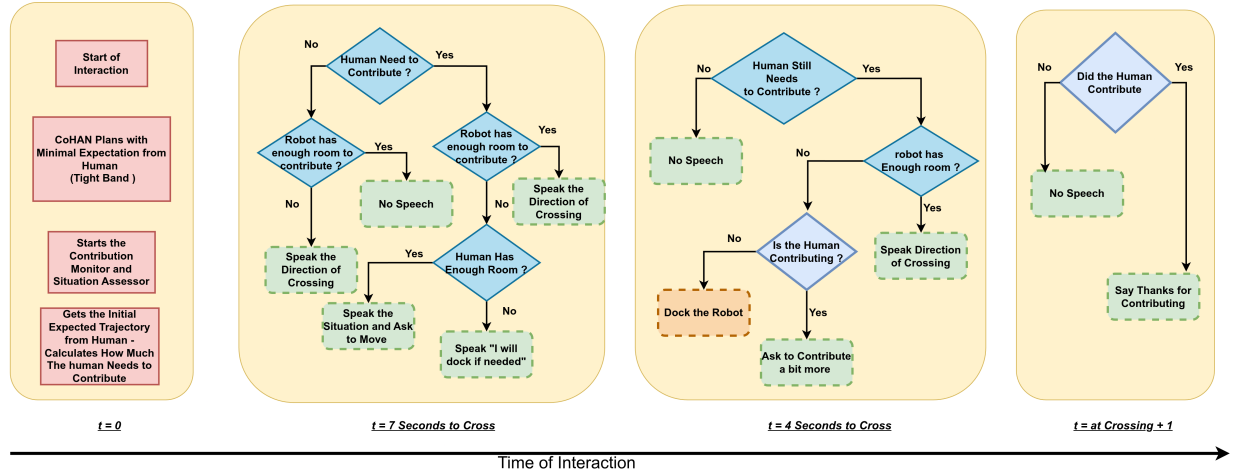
Start of Interaction

CoHAN Plans with Minimal Expectation from Human (Tight Band )

Starts the Contribution Monitor and Situation Assessor

Gets the Initial Expected Trajectory from Human - Calculates How Much The human Needs to Contribute

t = 0

Human Need to Contribute ?
No
Yes
Robot has enough room to contribute ?
Yes
No Speech
No
Speak the Direction of Crossing
Robot has enough room to contribute ?
Yes
Speak the Direction of Crossing
No
Human Has Enough Room ?
Yes
Speak the Situation and Ask to Move
No
Speak "I will dock if needed"

t = 7 Seconds to Cross

Human Still Needs to Contribute ?
No
No Speech
Yes
robot has Enough room ?
No
Yes
Speak Direction of Crossing
Is the Human Contributing ?
No
Dock the Robot
Yes
Ask to Contribute a bit more

t = 4 Seconds to Cross

Did the Human Contribute
No
No Speech
Yes
Say Thanks for Contributing

t = at Crossing + 1

Time of Interaction